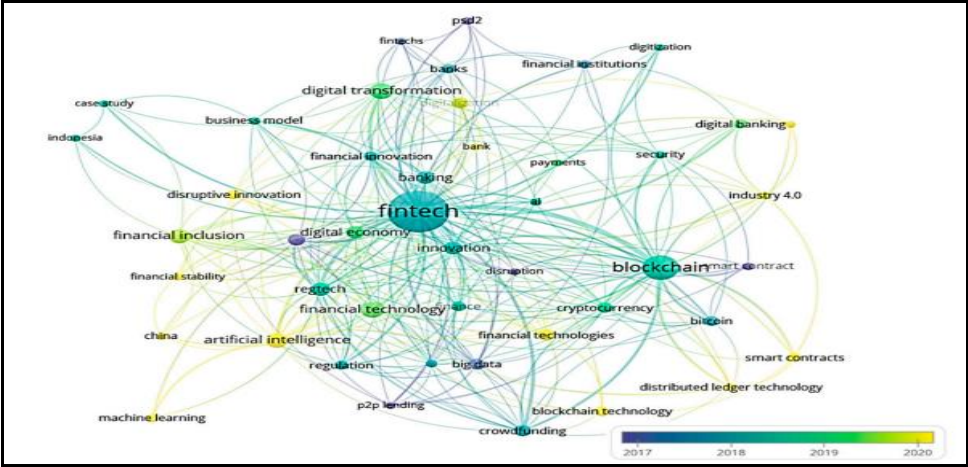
psd2
fintechs
digitization
banks
financial institutions
digital transformation
digitalization
case study
business model
digital banking
indonesia
bank
financial innovation
payments
security
banking
disruptive innovation
industry 4.0
fintech
ai
financial inclusion
digital economy
innovation
blockchain
smart contract
disruption
financial stability
regtech
finance
cryptocurrency
financial technology
bitcoin
china
financial technologies
artificial intelligence
smart contracts
regulation
big data
distributed ledger technology
p2p lending
blockchain technology
machine learning
crowdfunding
2017
2018
2019
2020